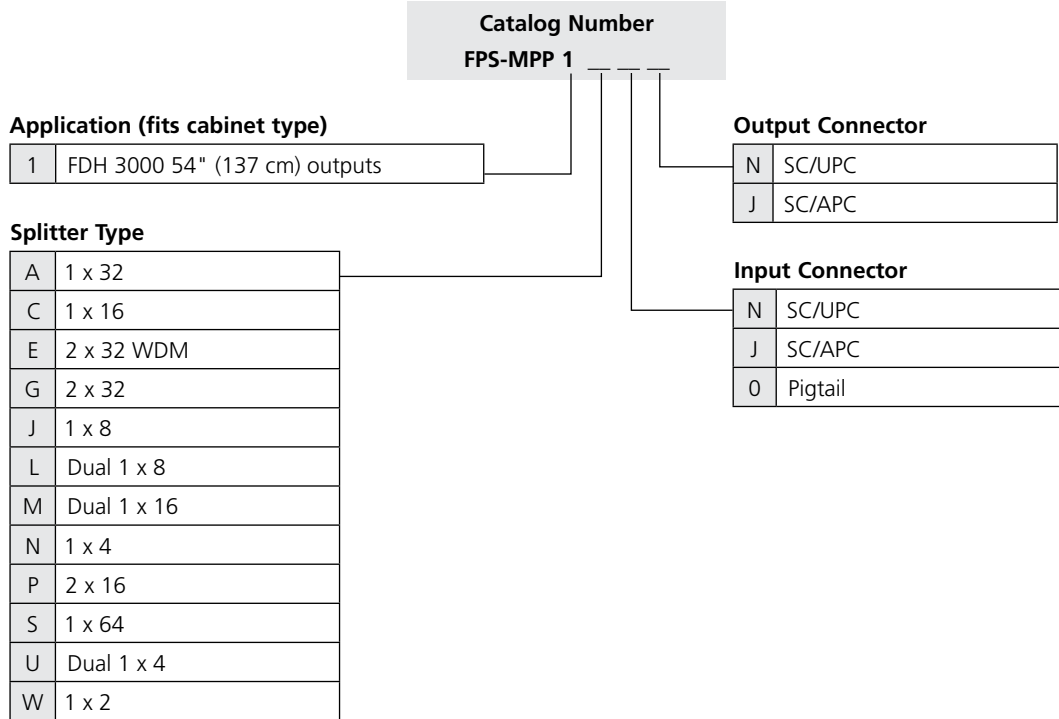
Catalog Number
FPS-MPP 1 __ __ __

Application (fits cabinet type)

| 1 | FDH 3000 54" (137 cm) outputs |
|---|---|

Splitter Type

| A | 1 x 32 |
|---|---|
| C | 1 x 16 |
| E | 2 x 32 WDM |
| G | 2 x 32 |
| J | 1 x 8 |
| L | Dual 1 x 8 |
| M | Dual 1 x 16 |
| N | 1 x 4 |
| P | 2 x 16 |
| S | 1 x 64 |
| U | Dual 1 x 4 |
| W | 1 x 2 |

Output Connector

| N | SC/UPC |
|---|---|
| J | SC/APC |

Input Connector

| N | SC/UPC |
|---|---|
| J | SC/APC |
| 0 | Pigtail |